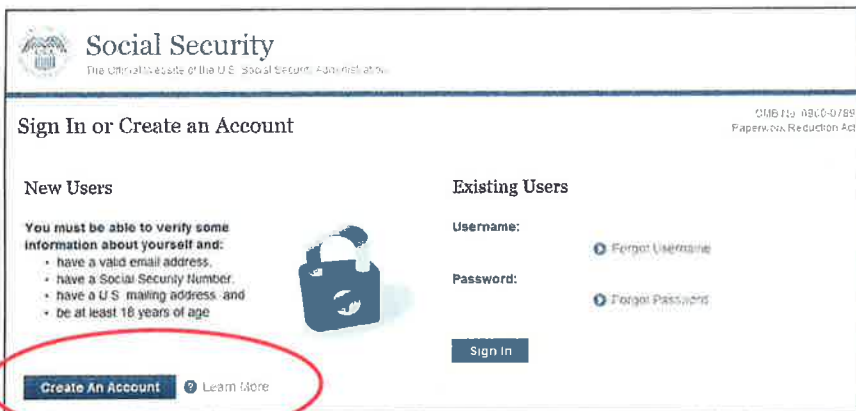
Social Security

The Official Website of the U.S. Social Security Administration

Sign In or Create an Account

OMB No. 0960-0789
Paperwork Reduction Act

New Users

You must be able to verify some information about yourself and:
- have a valid email address,
- have a Social Security Number,
- have a U.S. mailing address, and
- be at least 18 years of age

Create An Account

Learn More

Existing Users

Username:

Forgot Username

Password:

Forgot Password

Sign In